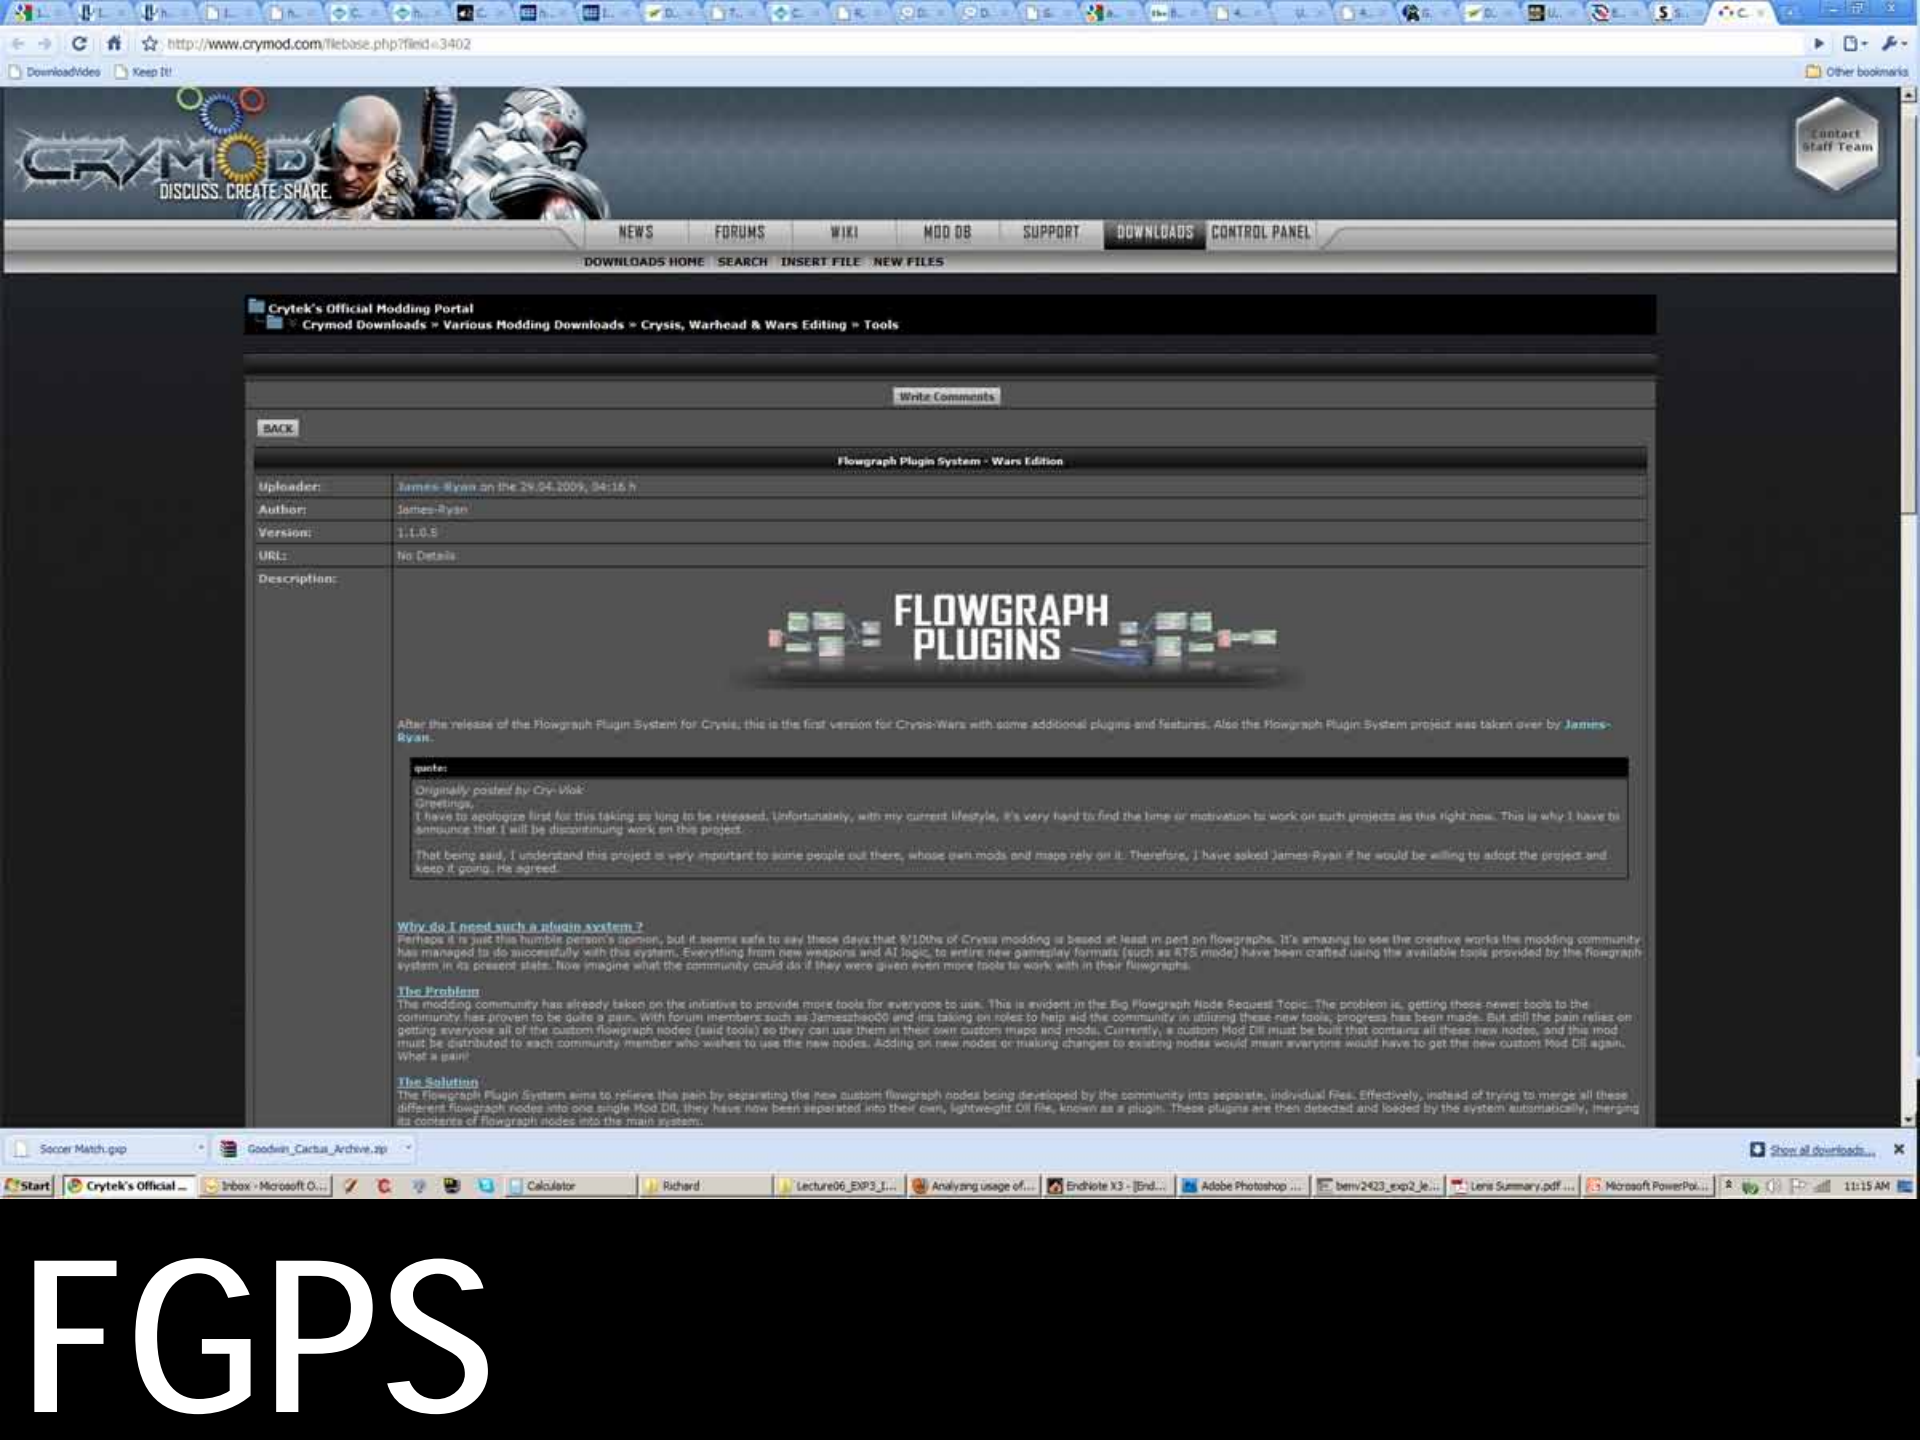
http://www.crymod.com/filebase.php?fileid=3402

DownloadVideo Keep It! Other bookmarks

CRYMOD DISCUSS. CREATE. SHARE.

Contact Staff Team

NEWS FORUMS WIKI MOD DB SUPPORT DOWNLOADS CONTROL PANEL

DOWNLOADS HOME SEARCH INSERT FILE NEW FILES

Crytek's Official Modding Portal
Crymod Downloads » Various Modding Downloads » Crysis, Warhead & Wars Editing » Tools

Write Comments

BACK

Flowgraph Plugin System - Wars Edition

| Uploader: | James-Ryan on the 29.04.2009, 04:16 h |
|---|---|
| Author: | James-Ryan |
| Version: | 1.1.0.5 |
| URL: | No Details |
| Description: | |

FLOWGRAPH PLUGINS

After the release of the Flowgraph Plugin System for Crysis, this is the first version for Crysis-Wars with some additional plugins and features. Also the Flowgraph Plugin System project was taken over by James-Ryan.

quote:
Originally posted by Cry-Vlok
Greetings,
I have to apologize first for this taking so long to be released. Unfortunately, with my current lifestyle, it's very hard to find the time or motivation to work on such projects as this right now. This is why I have to announce that I will be discontinuing work on this project.

That being said, I understand this project is very important to some people out there, whose own mods and maps rely on it. Therefore, I have asked James-Ryan if he would be willing to adopt the project and keep it going. He agreed.

Why do I need such a plugin system ?
Perhaps it is just this humble person's opinion, but it seems safe to say these days that 9/10ths of Crysis modding is based at least in part on flowgraphs. It's amazing to see the creative works the modding community has managed to do successfully with this system. Everything from new weapons and AI logic, to entire new gameplay formats (such as RTS mode) have been crafted using the available tools provided by the flowgraph system in its present state. Now imagine what the community could do if they were given even more tools to work with in their flowgraphs.

The Problem
The modding community has already taken on the initiative to provide more tools for everyone to use. This is evident in the Big Flowgraph Node Request Topic. The problem is, getting these newer tools to the community has proven to be quite a pain. With forum members such as Jameszheo00 and its taking on roles to help aid the community in utilizing these new tools, progress has been made. But still the pain relies on getting everyone all of the custom flowgraph nodes (said tools) so they can use them in their own custom maps and mods. Currently, a custom Mod Dll must be built that contains all these new nodes, and this mod must be distributed to each community member who wishes to use the new nodes. Adding on new nodes or making changes to existing nodes would mean everyone would have to get the new custom Mod Dll again. What a pain!

The Solution
The Flowgraph Plugin System aims to relieve this pain by separating the new custom flowgraph nodes being developed by the community into separate, individual files. Effectively, instead of trying to merge all these different flowgraph nodes into one single Mod Dll, they have now been separated into their own, lightweight Dll file, known as a plugin. These plugins are then detected and loaded by the system automatically, merging its contents of flowgraph nodes into the main system.

Soccer Math.gsp Goodwin_Cactus_Archive.zip Show all downloads...

Start Crytek's Official ... Inbox - Microsoft O... Calculator Richard Lecture06_EXP3_I... Analyzing usage of... EndNote X3 - [End... Adobe Photoshop ... benv2423_exp2_le... Lens Summary.pdf ... Microsoft PowerPoi... 11:15 AM

FGPS